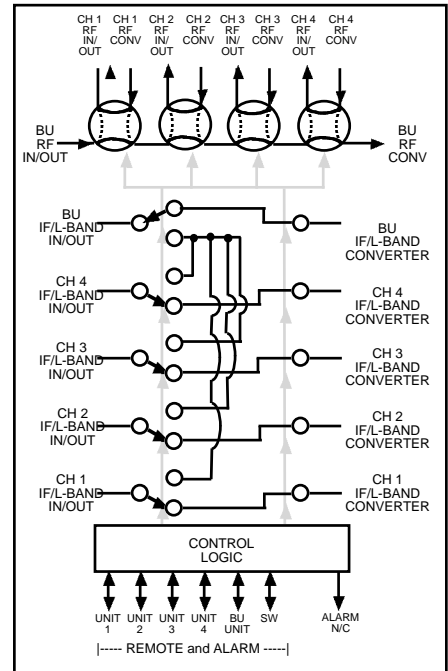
CH 1 RF IN/ OUT
CH 1 RF CONV
CH 2 RF IN/ OUT
CH 2 RF CONV
CH 3 RF IN/ OUT
CH 3 RF CONV
CH 4 RF IN/ OUT
CH 4 RF CONV

BU RF IN/OUT
BU RF CONV

BU IF/L-BAND IN/OUT
BU IF/L-BAND CONVERTER

CH 4 IF/L-BAND IN/OUT
CH 4 IF/L-BAND CONVERTER

CH 3 IF/L-BAND IN/OUT
CH 3 IF/L-BAND CONVERTER

CH 2 IF/L-BAND IN/OUT
CH 2 IF/L-BAND CONVERTER

CH 1 IF/L-BAND IN/OUT
CH 1 IF/L-BAND CONVERTER

CONTROL LOGIC

UNIT 1
UNIT 2
UNIT 3
UNIT 4
BU UNIT
SW
ALARM N/C

|----- REMOTE and ALARM -----|